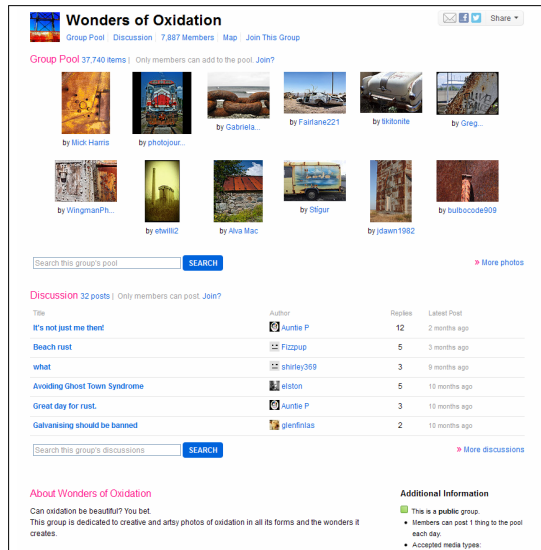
Wonders of Oxidation

Group Pool | Discussion | 7,887 Members | Map | Join This Group

Share

Group Pool 37,740 items | Only members can add to the pool. Join?

by Mick Harris
by photojour...
by Gabriela...
by Fairlane221
by tikitonite
by Greg...
by WingmanPh...
by etwilli2
by Alva Mac
by Stilgur
by jdawn1982
by bulbocode909

Search this group's pool
SEARCH
» More photos

Discussion 32 posts | Only members can post. Join?

| Title | Author | Replies | Latest Post |
|---|---|---|---|
| It's not just me then! | Auntie P | 12 | 2 months ago |
| Beach rust | Fizzpup | 5 | 3 months ago |
| what | shirley369 | 3 | 9 months ago |
| Avoiding Ghost Town Syndrome | elston | 5 | 10 months ago |
| Great day for rust. | Auntie P | 3 | 10 months ago |
| Galvanising should be banned | glenfinlas | 2 | 10 months ago |

Search this group's discussions
SEARCH
» More discussions

About Wonders of Oxidation

Can oxidation be beautiful? You bet.
This group is dedicated to creative and artsy photos of oxidation in all its forms and the wonders it creates.

Additional Information

This is a public group.
• Members can post 1 thing to the pool each day.
• Accepted media types: